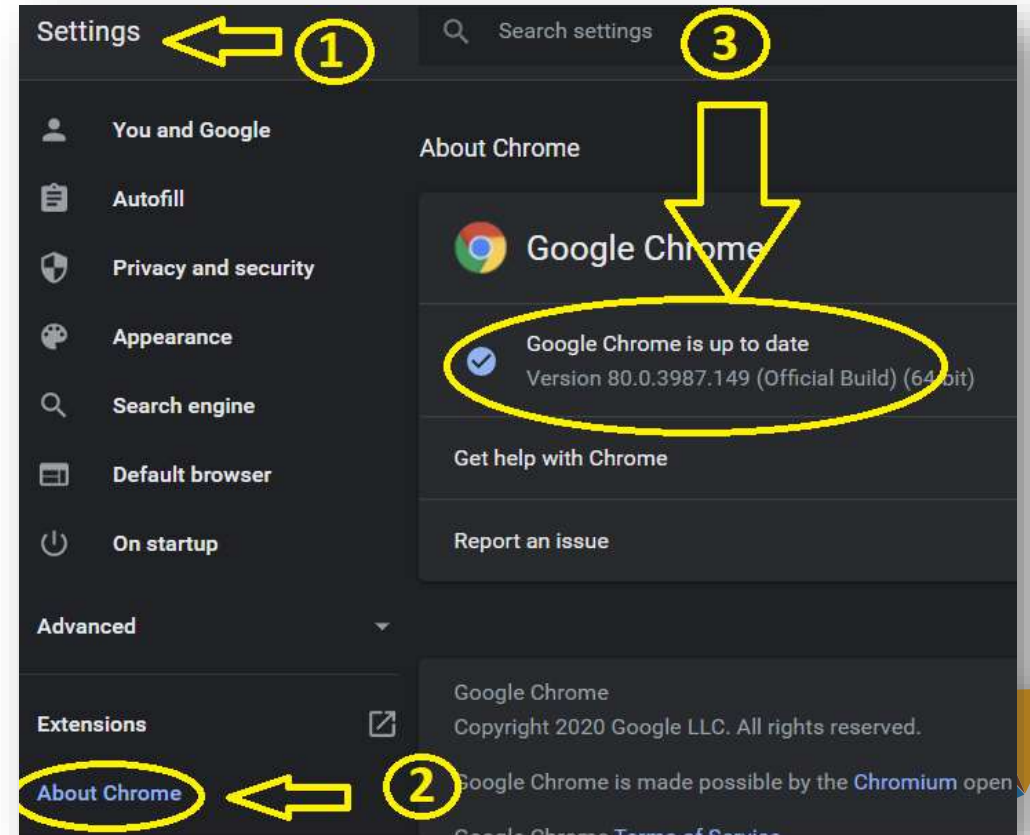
Settings
1
Search settings
3

You and Google
Autofill
Privacy and security
Appearance
Search engine
Default browser
On startup

Advanced

Extensions

About Chrome
2

About Chrome

Google Chrome

Google Chrome is up to date
Version 80.0.3987.149 (Official Build) (64-bit)

Get help with Chrome

Report an issue

Google Chrome
Copyright 2020 Google LLC. All rights reserved.

Google Chrome is made possible by the Chromium open

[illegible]